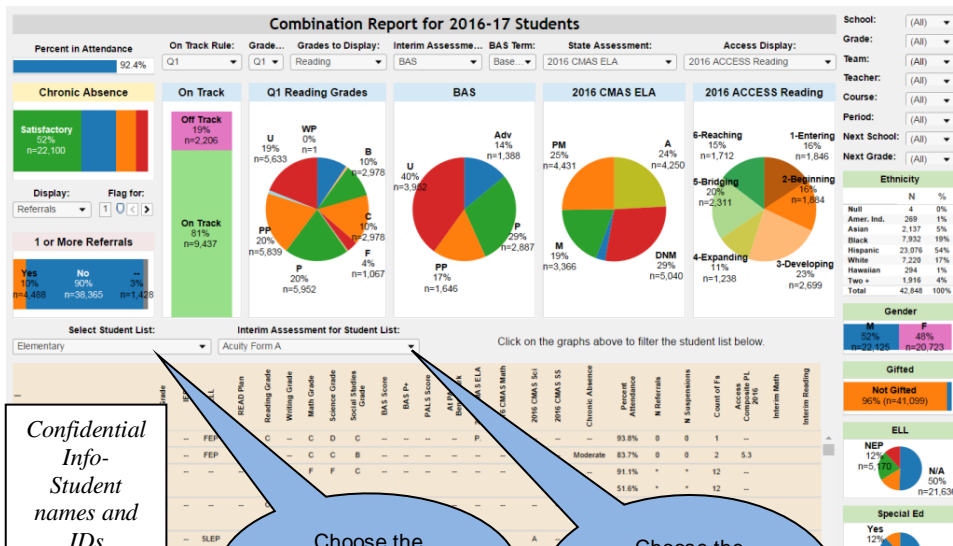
Combination Report for 2016-17 Students

Percent in Attendance
92.4%

On Track Rule: Q1
Grade... Q1
Grades to Display: Reading
Interim Assessme... BAS
BAS Term: Base...
State Assessment: 2016 CMAS ELA
Access Display: 2016 ACCESS Reading

School: (All)
Grade: (All)
Team: (All)
Teacher: (All)
Course: (All)
Period: (All)
Next School: (All)
Next Grade: (All)

Chronic Absence
Satisfactory 52% n=22,100

On Track
Off Track 19% n=2,206
On Track 81% n=9,437

Q1 Reading Grades
WP 0% n=1
U 19% n=5,633
B 10% n=2,978
C 10% n=2,978
F 4% n=1,067
PP 20% n=5,839
P 20% n=5,952

BAS
Adv 14% n=1,388
U 40% n=3,952
P 29% n=2,887
PP 17% n=1,646

2016 CMAS ELA
PM 25% n=4,431
A 24% n=4,250
M 19% n=3,366
DNM 29% n=5,040

2016 ACCESS Reading
6-Reaching 15% n=1,712
1-Entering 16% n=1,846
5-Bridging 20% n=2,311
2-Beginning 16% n=1,884
4-Expanding 11% n=1,238
3-Developing 23% n=2,699

Ethnicity

| | N | % |
|---|---|---|
| Null | 4 | 0% |
| Amer. Ind. | 269 | 1% |
| Asian | 2,137 | 5% |
| Black | 7,932 | 19% |
| Hispanic | 23,076 | 54% |
| White | 7,220 | 17% |
| Hawaiian | 294 | 1% |
| Two + | 1,916 | 4% |
| Total | 42,848 | 100% |

Display: Referrals
Flag for: 1

1 or More Referrals
Yes 10% n=4,488
No 90% n=38,365
-- 3% n=1,428

Gender
M 52% n=22,125
F 48% n=20,723

Gifted
Not Gifted 96% (n=41,099)

ELL
NEP 12% n=5,170
N/A 50% n=21,63

Special Ed
Yes 12%

Select Student List: Elementary
Interim Assessment for Student List: Acuity Form A
Click on the graphs above to filter the student list below.

Grade | IEP | ELL | READ Plan | Reading Grade | Writing Grade | Math Grade | Science Grade | Social Studies Grade | BAS Score | BAS P+ | PALS Score | At P... | 2016 CMAS ELA | 2016 CMAS Math | 2016 CMAS Sci | 2016 CMAS SS | Chronic Absence | Percent Attendance | N Referrals | N Suspensions | Count of Fs | Access Composite PL 2016 | Interim Math | Interim Reading

FEP C -- C D C -- -- -- -- P. 93.8% 0 0 1 --
FEP C -- C C B -- -- -- Moderate 83.7% 0 0 2 5.3
F F C 91.1% * * 12 --
51.6% * * 12 --
SLEP A

Confidential Info- Student names and IDs

Choose the

Choose the